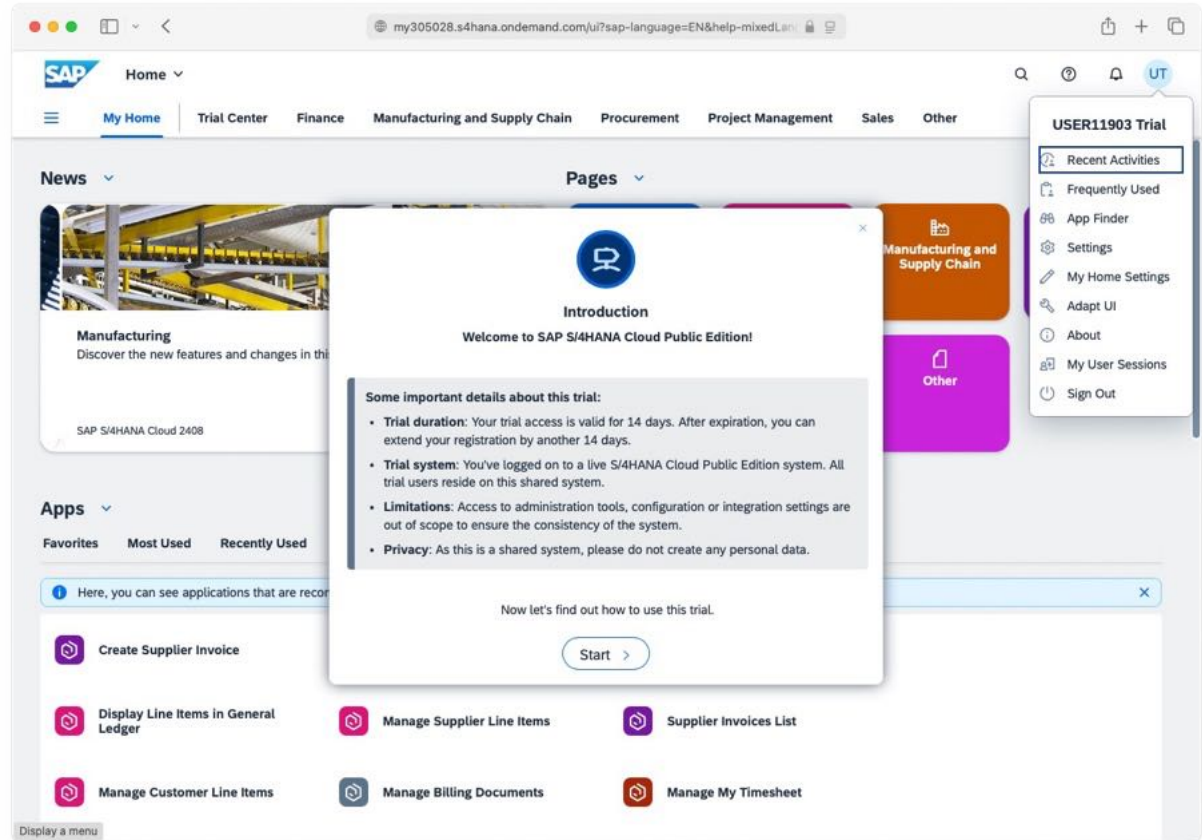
my305028.s4hana.ondemand.com/ui?sap-language=EN&help-mixedLan

SAP Home

UT

My Home Trial Center Finance Manufacturing and Supply Chain Procurement Project Management Sales Other

USER11903 Trial

Recent Activities
Frequently Used
App Finder
Settings
My Home Settings
Adapt UI
About
My User Sessions
Sign Out

News

Pages

Manufacturing
Discover the new features and changes in thi

SAP S/4HANA Cloud 2408

Manufacturing and Supply Chain

Other

Introduction
Welcome to SAP S/4HANA Cloud Public Edition!

Some important details about this trial:
• Trial duration: Your trial access is valid for 14 days. After expiration, you can extend your registration by another 14 days.
• Trial system: You've logged on to a live S/4HANA Cloud Public Edition system. All trial users reside on this shared system.
• Limitations: Access to administration tools, configuration or integration settings are out of scope to ensure the consistency of the system.
• Privacy: As this is a shared system, please do not create any personal data.

Now let's find out how to use this trial.

Start >

Apps

Favorites Most Used Recently Used

Here, you can see applications that are recor

Create Supplier Invoice

Display Line Items in General Ledger
Manage Supplier Line Items
Supplier Invoices List

Manage Customer Line Items
Manage Billing Documents
Manage My Timesheet

Display a menu